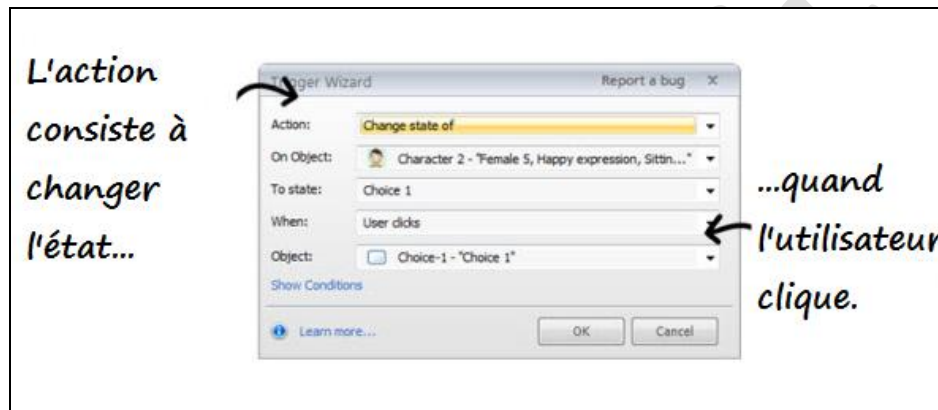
L'action consiste à changer l'état...

T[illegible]ger Wizard

Report a bug ×

Action: Change state of

On Object: Character 2 - "Female 5, Happy expression, Sittin..."

To state: Choice 1

When: User clicks

Object: Choice-1 - "Choice 1"

Show Conditions

Learn more...

OK

Cancel

...quand l'utilisateur clique.